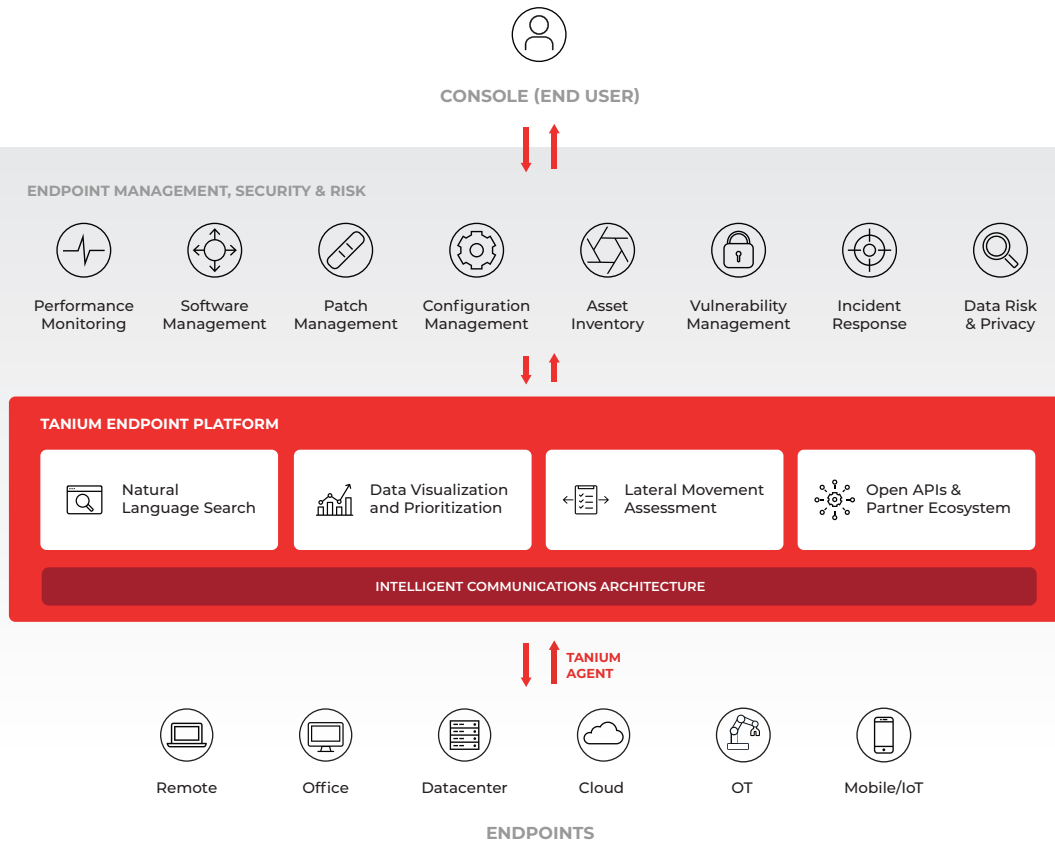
CONSOLE (END USER)

ENDPOINT MANAGEMENT, SECURITY & RISK

Performance Monitoring

Software Management

Patch Management

Configuration Management

Asset Inventory

Vulnerability Management

Incident Response

Data Risk & Privacy

TANIUM ENDPOINT PLATFORM

Natural Language Search

Data Visualization and Prioritization

Lateral Movement Assessment

Open APIs & Partner Ecosystem

INTELLIGENT COMMUNICATIONS ARCHITECTURE

TANIUM AGENT

Remote

Office

Datacenter

Cloud

OT

Mobile/IoT

ENDPOINTS